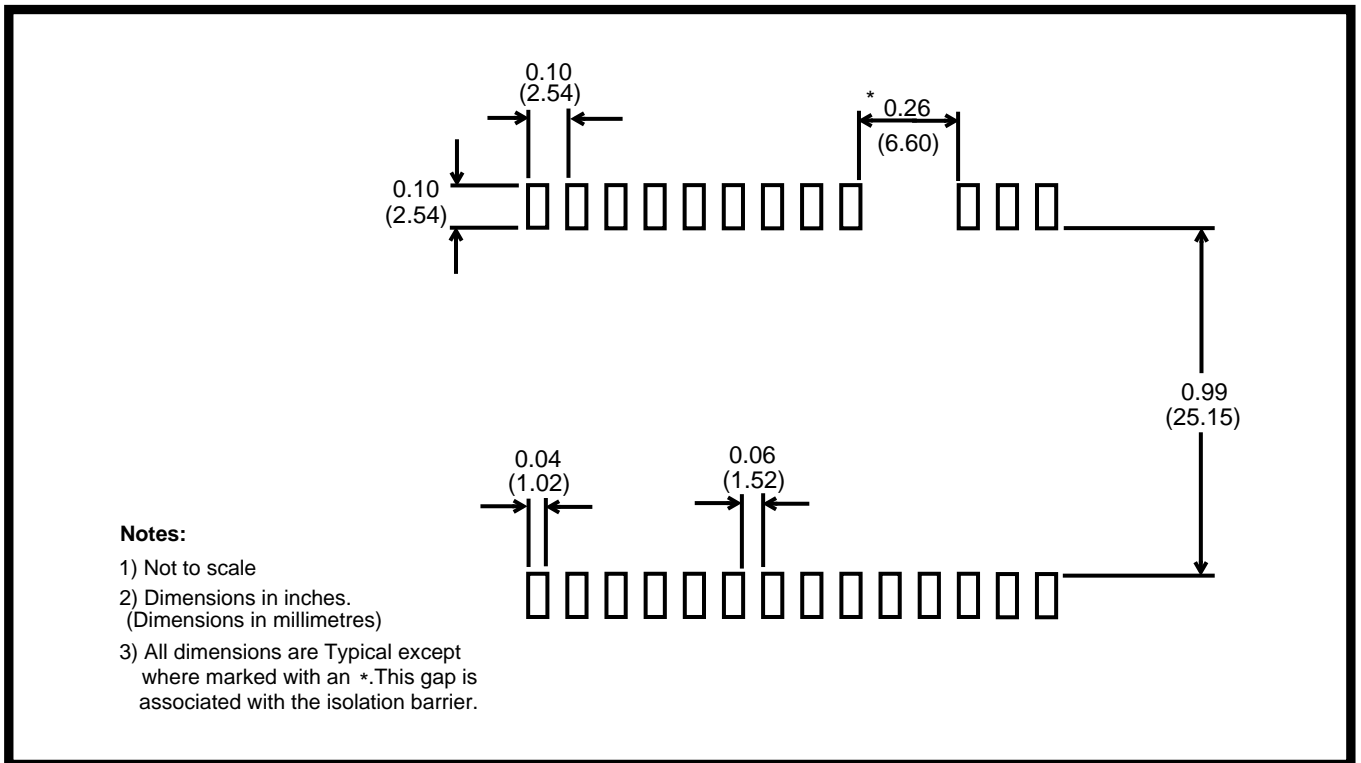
0.10
(2.54)

* 0.26
(6.60)

0.10
(2.54)

0.99
(25.15)

0.04
(1.02)

0.06
(1.52)

**Notes:**

1) Not to scale

2) Dimensions in inches.
(Dimensions in millimetres)

3) All dimensions are Typical except where marked with an *.This gap is associated with the isolation barrier.